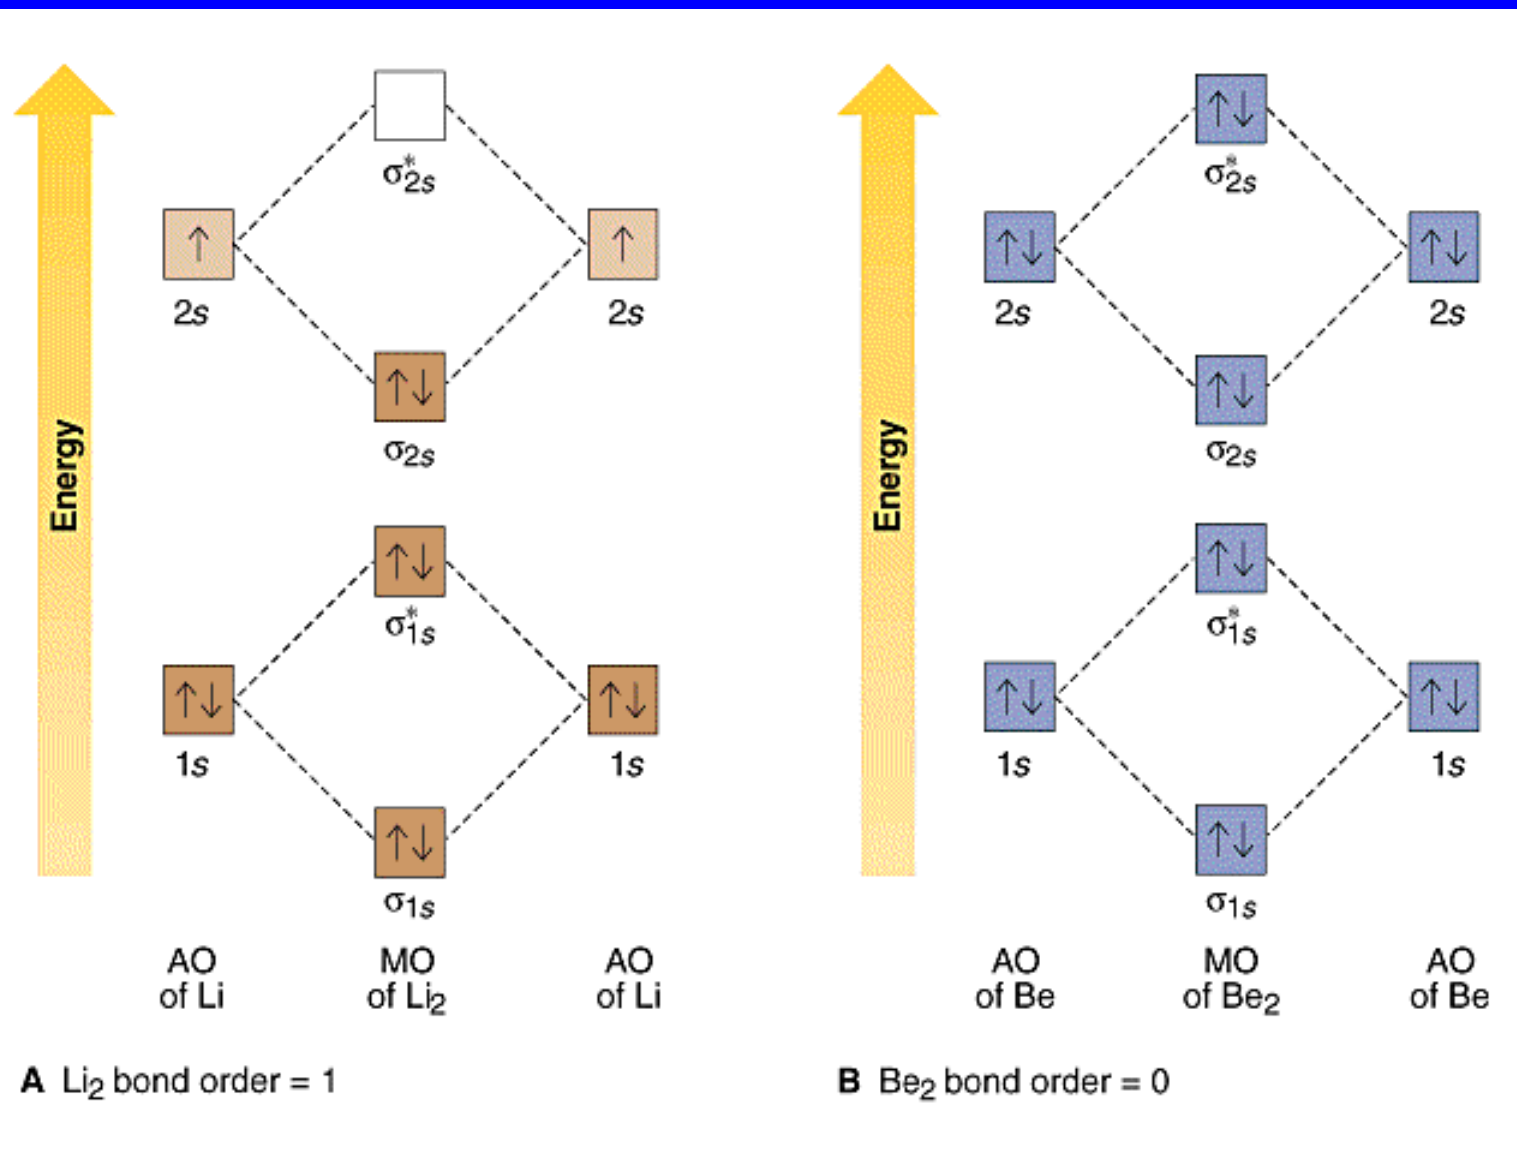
Energy

$\sigma^*_{2s}$

↑ ↑

2s 2s

↑↓

$\sigma_{2s}$

↑↓

$\sigma^*_{1s}$

↑↓ ↑↓

1s 1s

↑↓

$\sigma_{1s}$

AO of Li

MO of $Li_2$

AO of Li

**A** $Li_2$ bond order = 1

Energy

↑↓

$\sigma^*_{2s}$

↑↓ ↑↓

2s 2s

↑↓

$\sigma_{2s}$

↑↓

$\sigma^*_{1s}$

↑↓ ↑↓

1s 1s

↑↓

$\sigma_{1s}$

AO of Be

MO of $Be_2$

AO of Be

**B** $Be_2$ bond order = 0